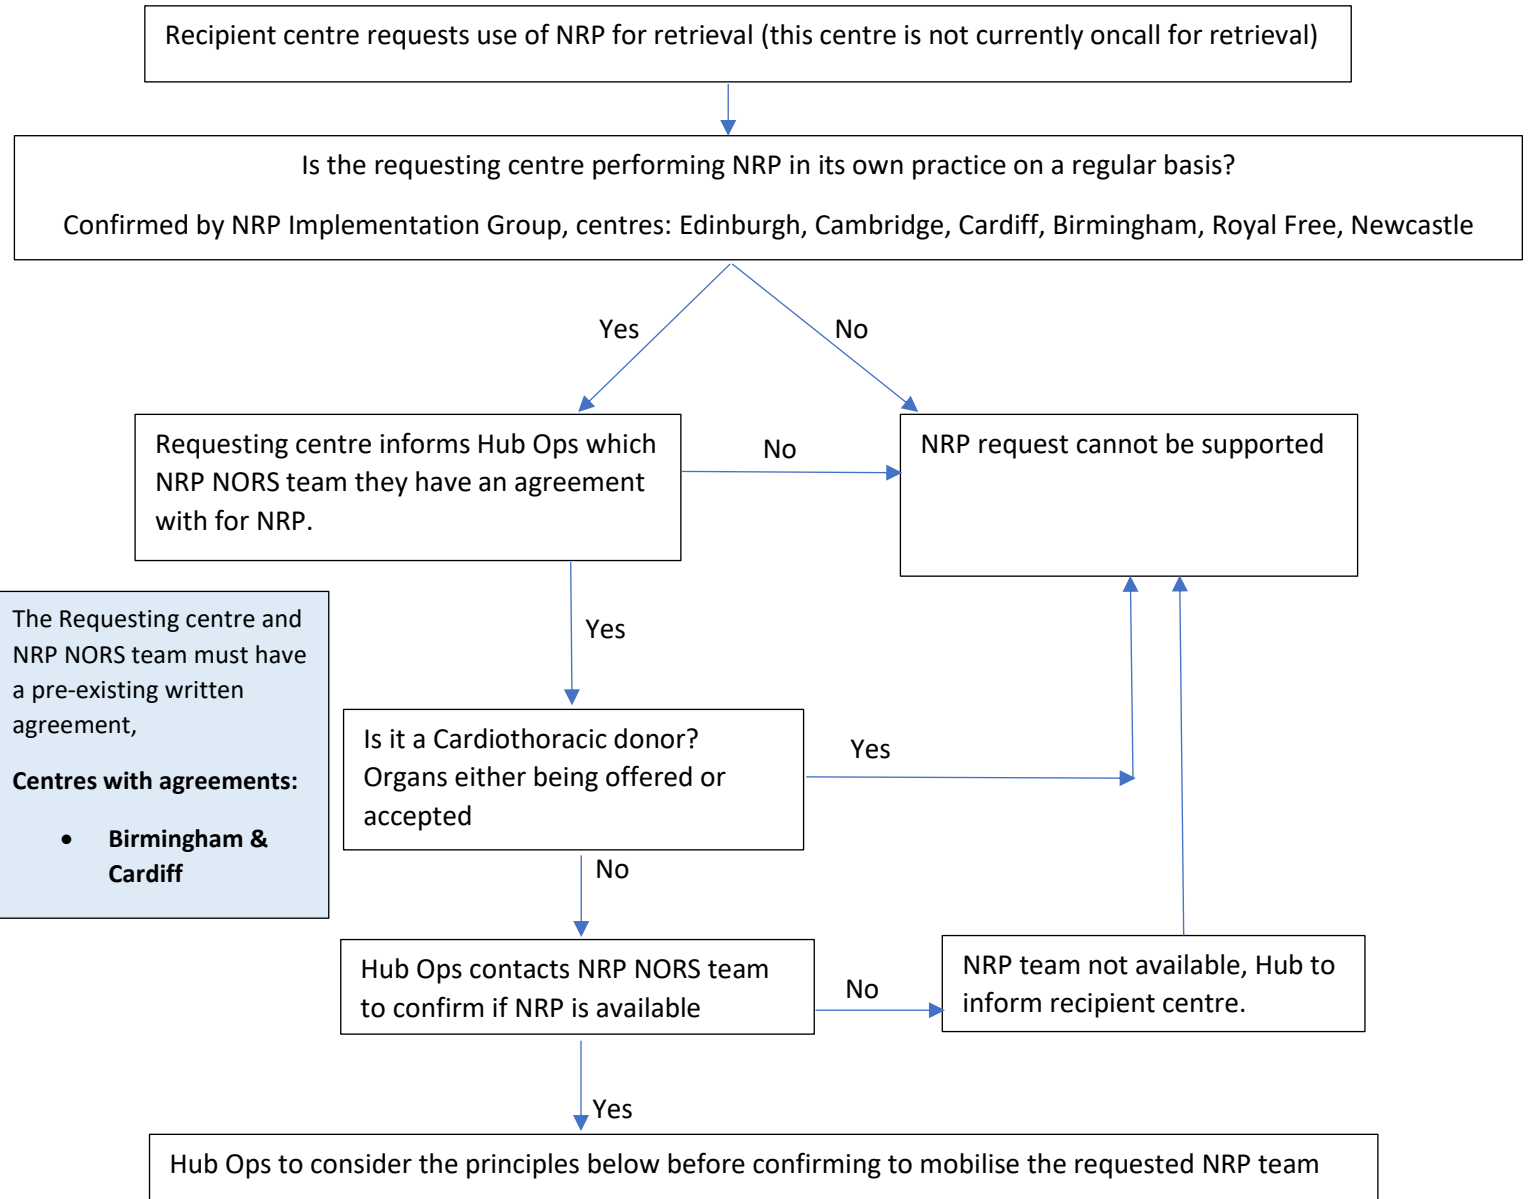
Recipient centre requests use of NRP for retrieval (this centre is not currently oncall for retrieval)

Is the requesting centre performing NRP in its own practice on a regular basis?

Confirmed by NRP Implementation Group, centres: Edinburgh, Cambridge, Cardiff, Birmingham, Royal Free, Newcastle

Yes

No

Requesting centre informs Hub Ops which NRP NORS team they have an agreement with for NRP.

No

NRP request cannot be supported

The Requesting centre and NRP NORS team must have a pre-existing written agreement,

**Centres with agreements:**

- **Birmingham & Cardiff**

Yes

Is it a Cardiothoracic donor? Organs either being offered or accepted

Yes

No

Hub Ops contacts NRP NORS team to confirm if NRP is available

No

NRP team not available, Hub to inform recipient centre.

Yes

Hub Ops to consider the principles below before confirming to mobilise the requested NRP team